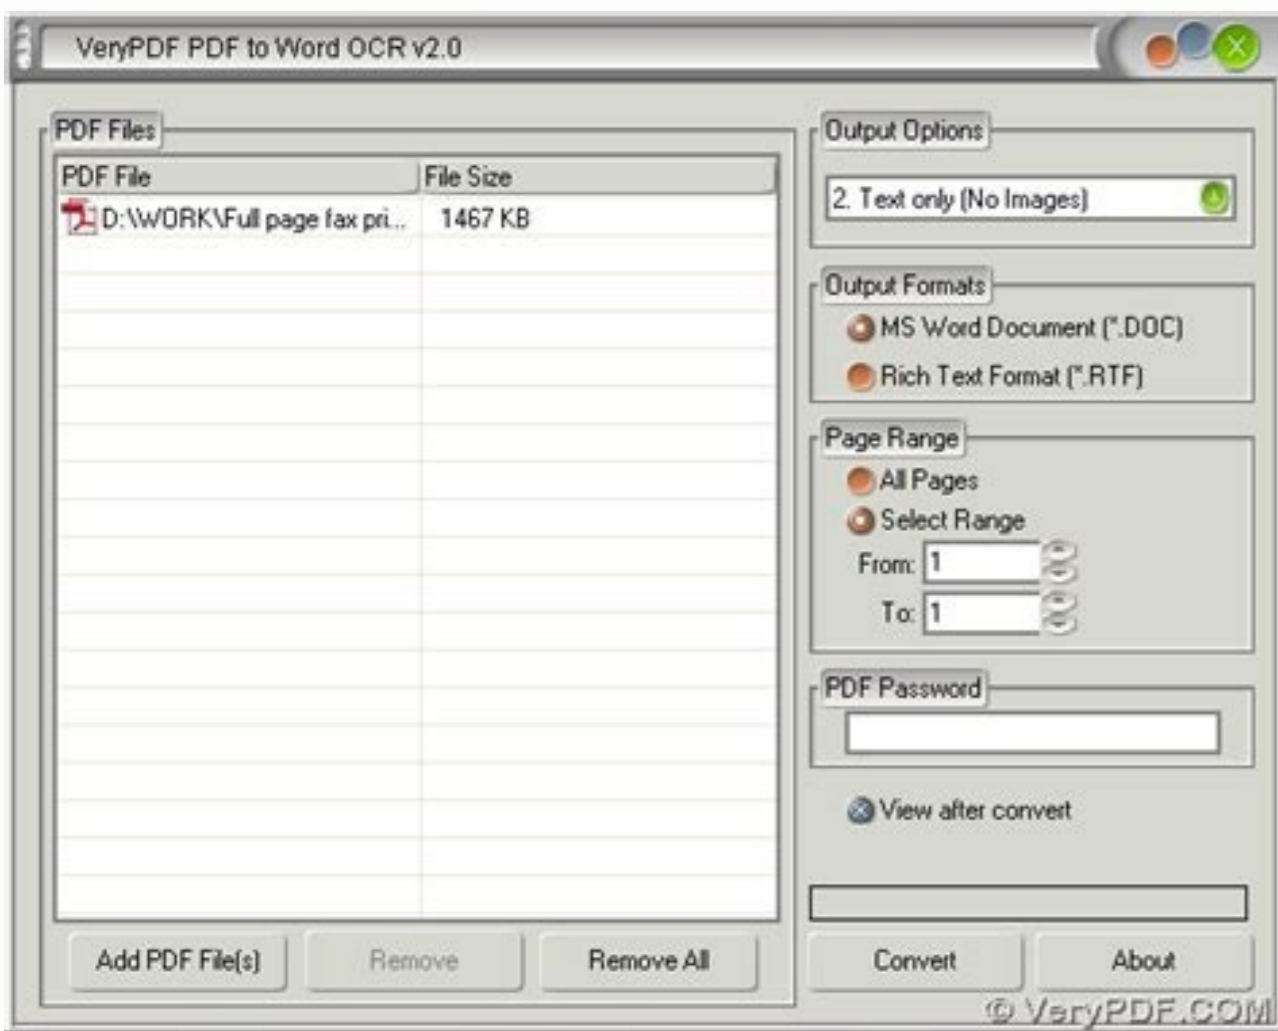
VeryPDF PDF to Word OCR v2.0

PDF Files

| PDF File | File Size |
|---|---|
| D:\WORK\Full page fax pri... | 1467 KB |

Add PDF File(s)
Remove
Remove All

Output Options
2. Text only (No Images)

Output Formats
MS Word Document (*.DOC)
Rich Text Format (*.RTF)

Page Range
All Pages
Select Range
From: 1
To: 1

PDF Password

View after convert

Convert
About

© VeryPDF.COM